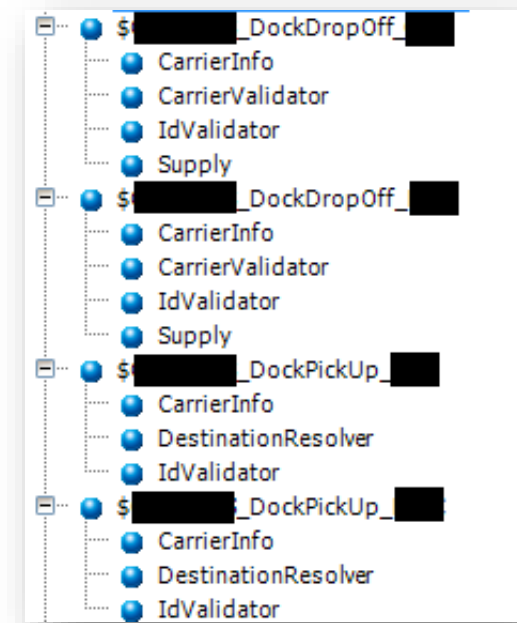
$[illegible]_DockDropOff_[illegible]
CarrierInfo
CarrierValidator
IdValidator
Supply
$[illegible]_DockDropOff_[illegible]
CarrierInfo
CarrierValidator
IdValidator
Supply
$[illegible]_DockPickUp_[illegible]
CarrierInfo
DestinationResolver
IdValidator
$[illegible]_DockPickUp_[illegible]
CarrierInfo
DestinationResolver
IdValidator